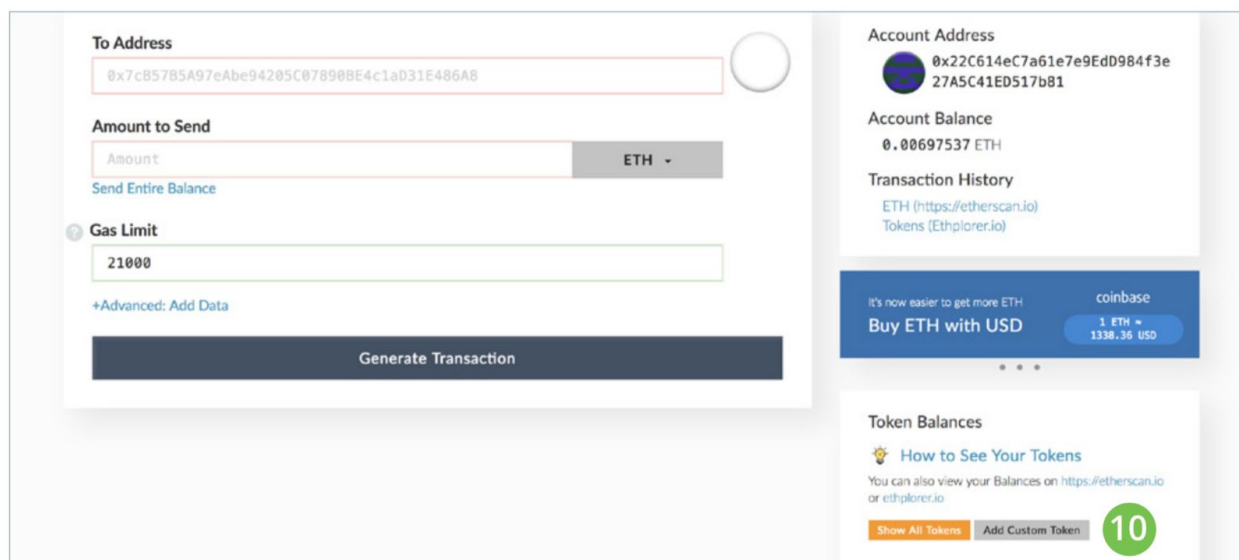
To Address

0x7cB57B5A97eAbe94205C07890BE4c1aD31E486A8

Amount to Send

Amount

ETH

Send Entire Balance

Gas Limit

21000

+Advanced: Add Data

Generate Transaction

Account Address

0x22C614eC7a61e7e9EdD984f3e27A5C41ED517b81

Account Balance

0.00697537 ETH

Transaction History

ETH (https://etherscan.io)

Tokens (Ethplorer.io)

It's now easier to get more ETH

Buy ETH with USD

coinbase

1 ETH ≈ 1338.36 USD

Token Balances

How to See Your Tokens

You can also view your Balances on https://etherscan.io or ethplorer.io

Show All Tokens

Add Custom Token

10